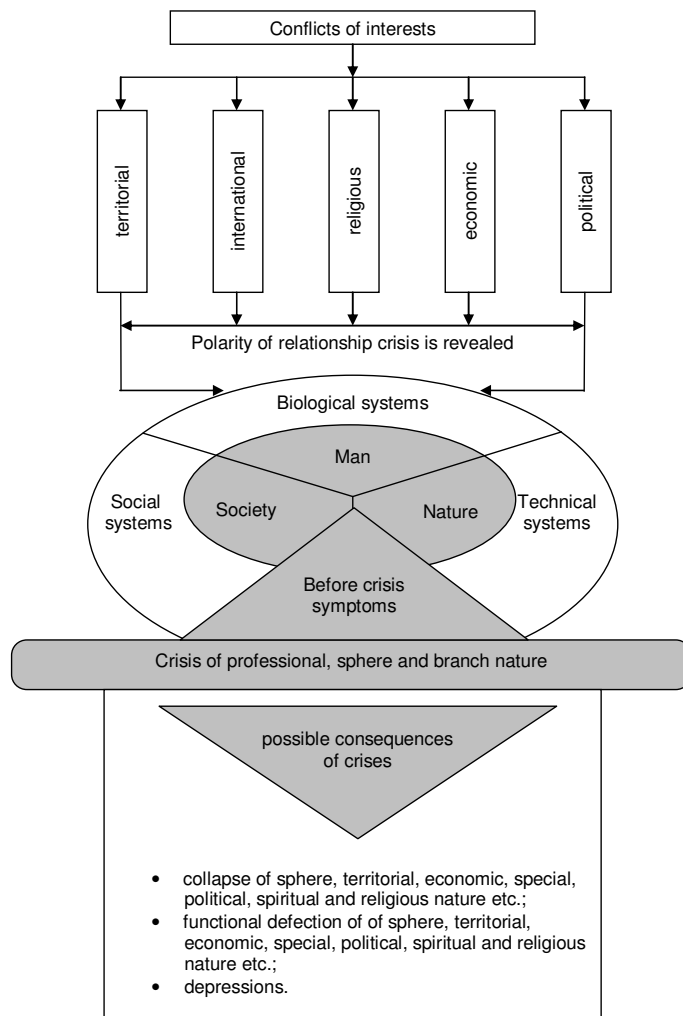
Conflicts of interests

territorial

international

religious

economic

political

Polarity of relationship crisis is revealed

Biological systems

Man

Social systems

Society

Nature

Technical systems

Before crisis symptoms

Crisis of professional, sphere and branch nature

possible consequences of crises

- collapse of sphere, territorial, economic, special, political, spiritual and religious nature etc.;
- functional defection of of sphere, territorial, economic, special, political, spiritual and religious nature etc.;
- depressions.